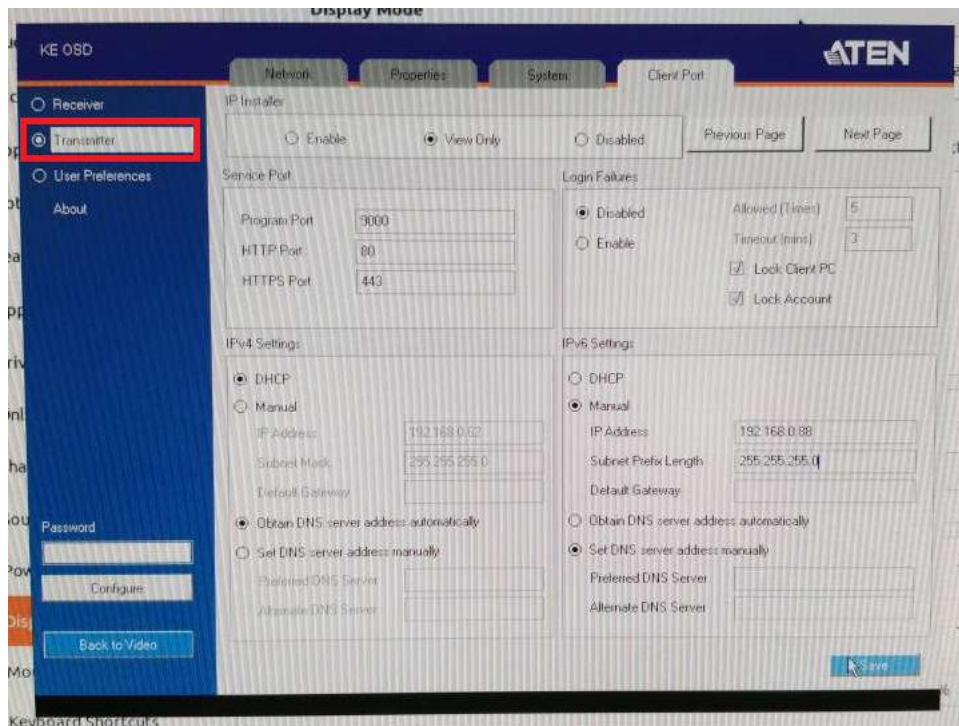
Display Mode

KE OSD

ATEN

Network
Properties
System
Client Port

Receiver
Transmitter
User Preferences
About

IP Installer
Enable
View Only
Disabled
Previous Page
Next Page

Service Port
Program Port 9000
HTTP Port 80
HTTPS Port 443

Login Failures
Disabled
Enable
Allowed (Times) 5
Timeout (mins) 3
Lock Client PC
Lock Account

IPv4 Settings
DHCP
Manual
IP Address 192.168.0.62
Subnet Mask 255.255.255.0
Default Gateway
Obtain DNS server address automatically
Set DNS server address manually
Preferred DNS Server
Alternate DNS Server

IPv6 Settings
DHCP
Manual
IP Address 192.168.0.88
Subnet Prefix Length 255.255.255.0
Default Gateway
Obtain DNS server address automatically
Set DNS server address manually
Preferred DNS Server
Alternate DNS Server

Password
Configure
Back to Video
Save

Keyboard Shortcuts